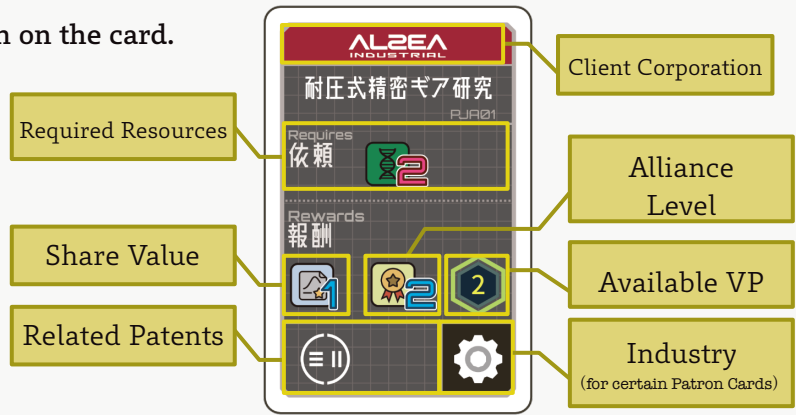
n on the card.

ALZEA INDUSTRIAL

耐圧式精密ギア研究

PJA01

Requires
依頼

2

Rewards
報酬

1

2

2

Client Corporation

Required Resources

Alliance Level

Share Value

Available VP

Related Patents

Industry
(for certain Patron Cards)